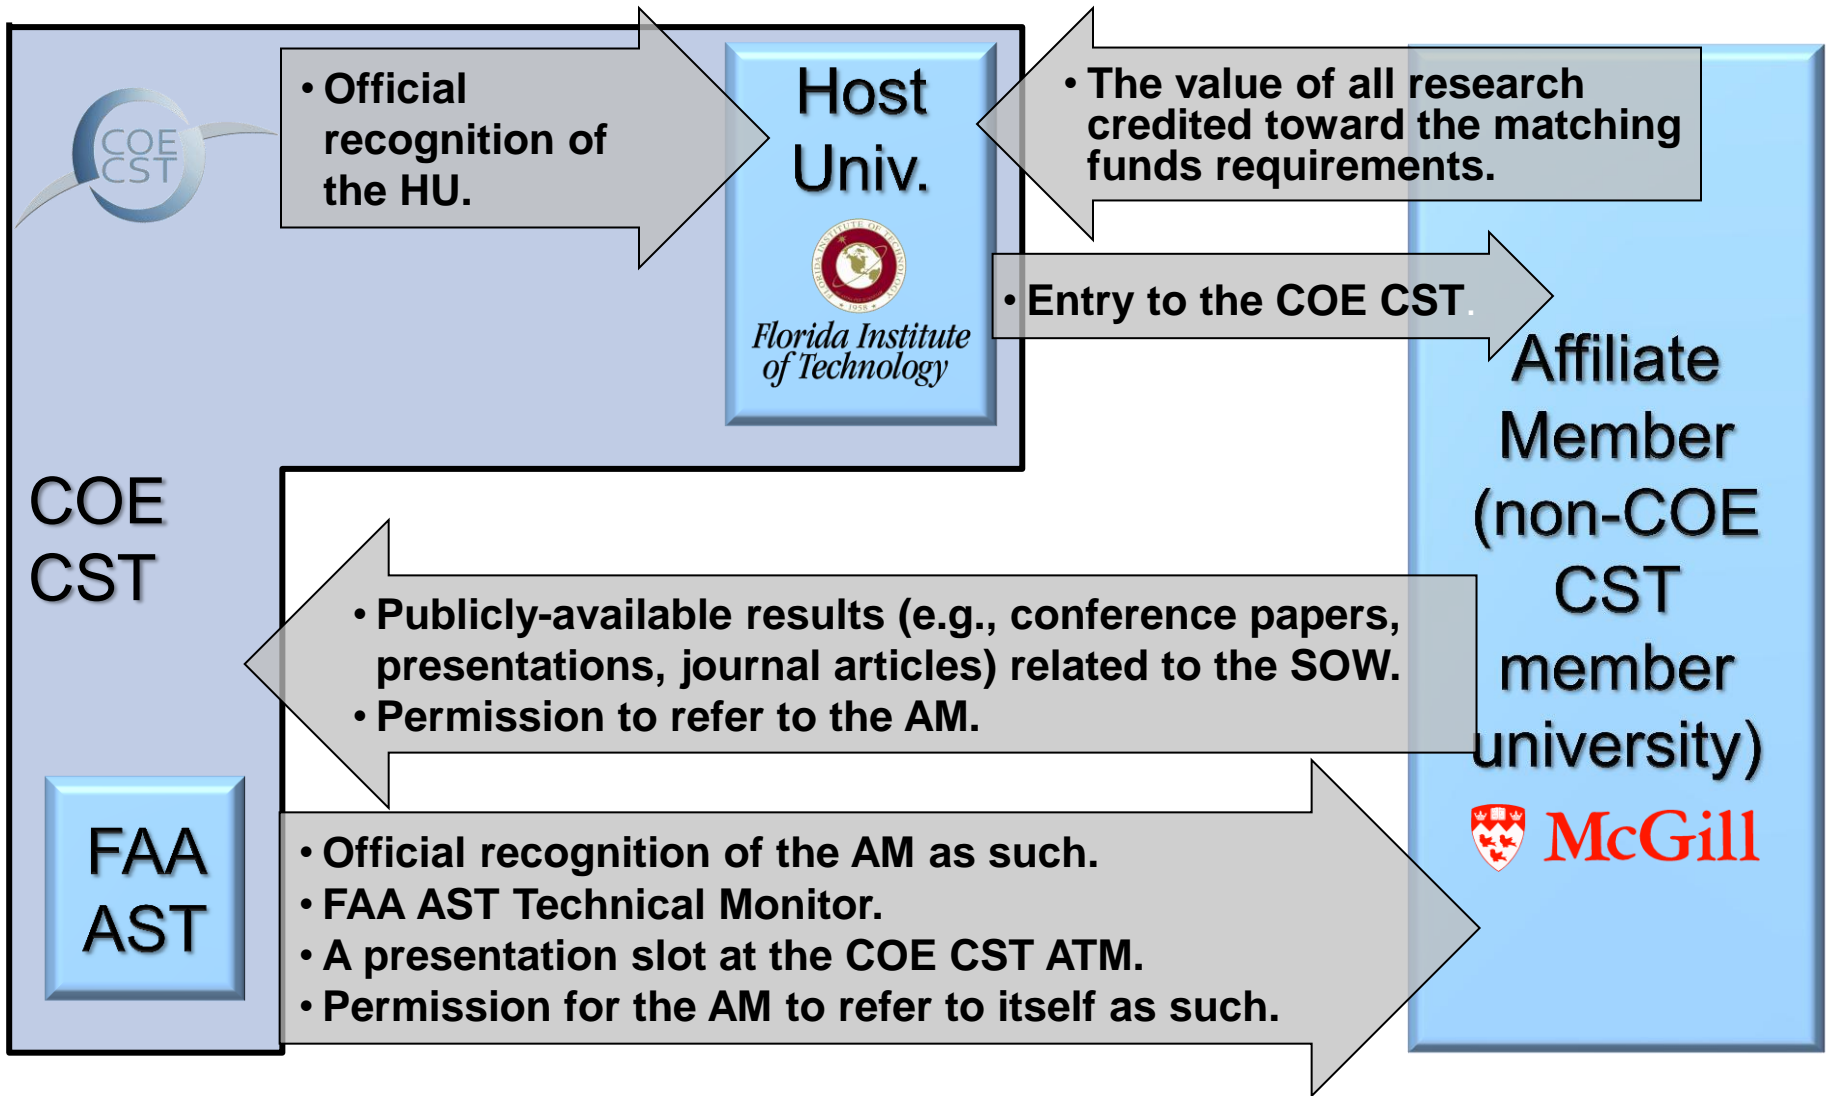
COE CST

• Official recognition of the HU.

Host Univ.

Florida Institute of Technology

• The value of all research credited toward the matching funds requirements.

• Entry to the COE CST.

Affiliate Member (non-COE CST member university)

McGill

COE CST

• Publicly-available results (e.g., conference papers, presentations, journal articles) related to the SOW.
• Permission to refer to the AM.

FAA AST

• Official recognition of the AM as such.
• FAA AST Technical Monitor.
• A presentation slot at the COE CST ATM.
• Permission for the AM to refer to itself as such.